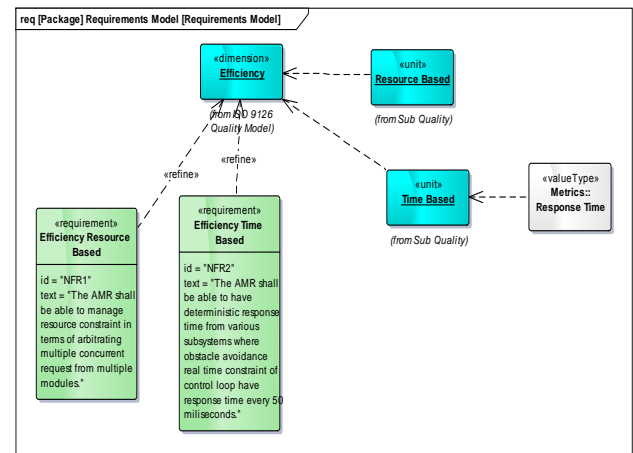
req [Package] Requirements Model [Requirements Model]

«dimension»
Efficiency

(from ISO 9126 Quality Model)

«unit»
Resource Based

(from Sub Quality)

«refine»

«refine»

«unit»
Time Based

(from Sub Quality)

«valueType»
Metrics::
Response Time

«requirement»
Efficiency Resource Based

id = "NFR1"
text = "The AMR shall be able to manage resource constraint in terms of arbitrating multiple concurrent request from multiple modules."

«requirement»
Efficiency Time Based

id = "NFR2"
text = "The AMR shall be able to have deterministic response time from various subsystems where obstacle avoidance real time constraint of control loop have response time every 50 miliseconds."